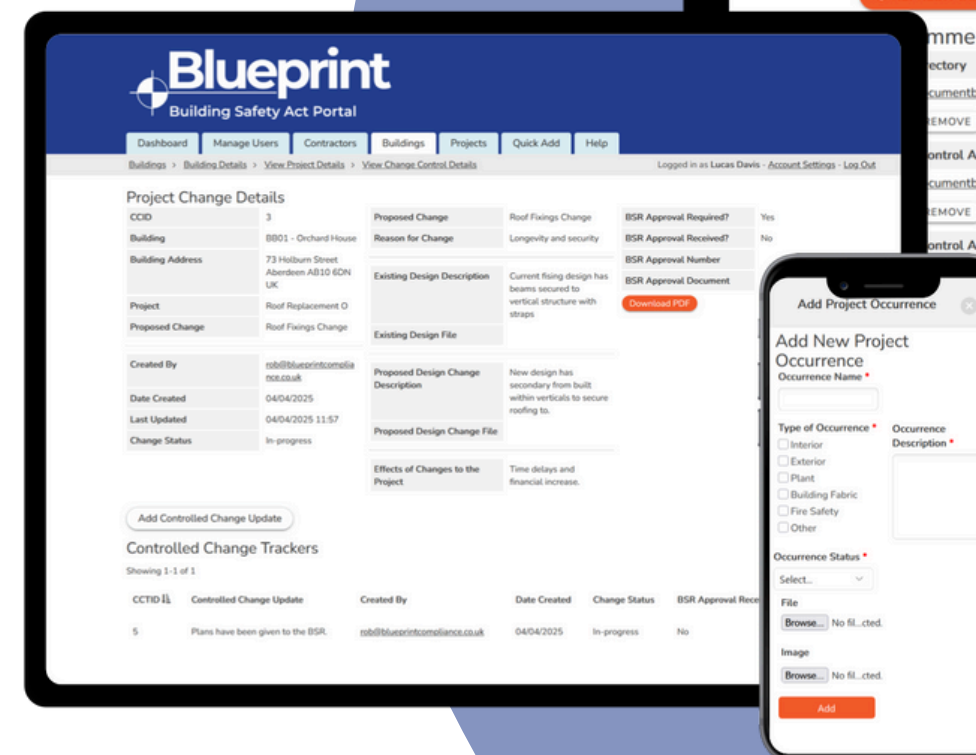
mme
ectory
cumentb
EMOVE
ontrol A
cumentb
EMOVE
ontrol A

Blueprint
Building Safety Act Portal

Dashboard | Manage Users | Contractors | Buildings | Projects | Quick Add | Help

Buildings > Building Details > View Project Details > View Change Control Details

Logged in as Lucas Davis - Account Settings - Log Out

Project Change Details

| | |
|---|---|
| CCID | 3 |
| Building | BB01 - Orchard House |
| Building Address | 73 Holburn Street Aberdeen AB10 6DN UK |
| Project | Roof Replacement O |
| Proposed Change | Roof Fixings Change |

| | |
|---|---|
| Created By | rob@blueprintcompliance.co.uk |
| Date Created | 04/04/2025 |
| Last Updated | 04/04/2025 11:57 |
| Change Status | In-progress |

| | |
|---|---|
| Proposed Change | Roof Fixings Change |
| Reason for Change | Longevity and security |
| Existing Design Description | Current fising design has beams secured to vertical structure with straps |
| Existing Design File | |
| Proposed Design Change Description | New design has secondary from built within verticals to secure roofing to. |
| Proposed Design Change File | |
| Effects of Changes to the Project | Time delays and financial increase. |

| | |
|---|---|
| BSR Approval Required? | Yes |
| BSR Approval Received? | No |
| BSR Approval Number | |
| BSR Approval Document | |

Download PDF

Add Controlled Change Update

Controlled Change Trackers

Showing 1-1 of 1

| CCTID | Controlled Change Update | Created By | Date Created | Change Status | BSR Approval Rece |
|---|---|---|---|---|---|
| 5 | Plans have been given to the BSR. | rob@blueprintcompliance.co.uk | 04/04/2025 | In-progress | No |

Add Project Occurrence

Add New Project Occurrence

Occurrence Name *

Type of Occurrence *
Interior
Exterior
Plant
Building Fabric
Fire Safety
Other

Occurrence Description *

Occurrence Status *
Select...

File
Browse... No fil...cted.

Image
Browse... No fil...cted.

Add